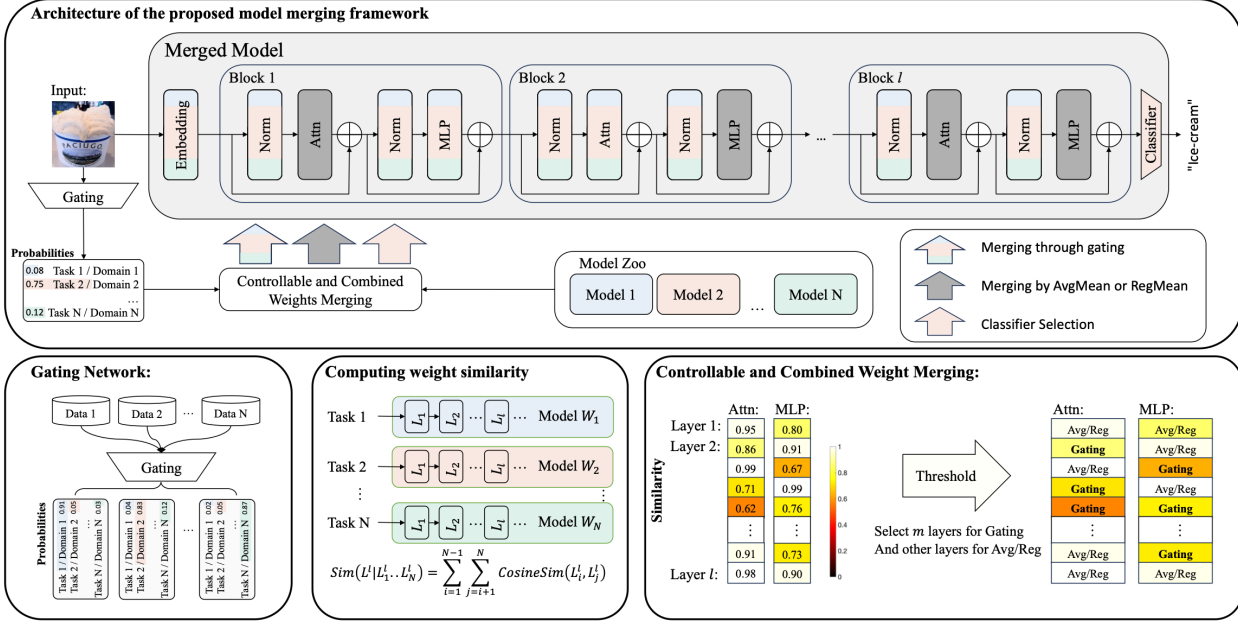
Architecture of the proposed model merging framework

Merged Model

Input:

ACIUGO

Embedding

Block 1

Norm

Attn

Norm

MLP

Block 2

Norm

Attn

Norm

MLP

...

Block $l$

Norm

Attn

Norm

MLP

Classifier

"Ice-cream"

Gating

Probabilities

0.08 Task 1 / Domain 1
0.75 Task 2 / Domain 2
...
0.12 Task N / Domain N

Controllable and Combined Weights Merging

Model Zoo

Model 1

Model 2

...

Model N

Merging through gating

Merging by AvgMean or RegMean

Classifier Selection

Gating Network:

Data 1

Data 2

...

Data N

Gating

Probabilities

Task 1 / Domain 1 0.91
Task 2 / Domain 2 0.05
...
Task N / Domain N 0.03

Task 1 / Domain 1 0.04
Task 2 / Domain 2 0.83
...
Task N / Domain N 0.12

...

Task 1 / Domain 1 0.02
Task 2 / Domain 2 0.05
...
Task N / Domain N 0.87

Computing weight similarity

Task 1 $L_1$ $L_2$ ... $L_l$ ... Model $W_1$

Task 2 $L_1$ $L_2$ ... $L_l$ ... Model $W_2$

⋮

Task N $L_1$ $L_2$ ... $L_l$ ... Model $W_N$

$Sim(L^l|L_1^l..L_N^l) = \sum_{i=1}^{N-1}\sum_{j=i+1}^{N} CosineSim(L_i^l, L_j^l)$

Controllable and Combined Weight Merging:

Similarity

| | Attn: | MLP: |
|---|---|---|
| Layer 1: | 0.95 | 0.80 |
| Layer 2: | 0.86 | 0.91 |
| | 0.99 | 0.67 |
| | 0.71 | 0.99 |
| | 0.62 | 0.76 |
| | ⋮ | ⋮ |
| | 0.91 | 0.73 |
| Layer $l$: | 0.98 | 0.90 |

1
0.8
0.6
0.4
0.2
0

Threshold

Select $m$ layers for Gating
And other layers for Avg/Reg

| Attn: | MLP: |
|---|---|
| Avg/Reg | Avg/Reg |
| Gating | Avg/Reg |
| Avg/Reg | Gating |
| Gating | Avg/Reg |
| Gating | Gating |
| ⋮ | ⋮ |
| Avg/Reg | Gating |
| Avg/Reg | Avg/Reg |